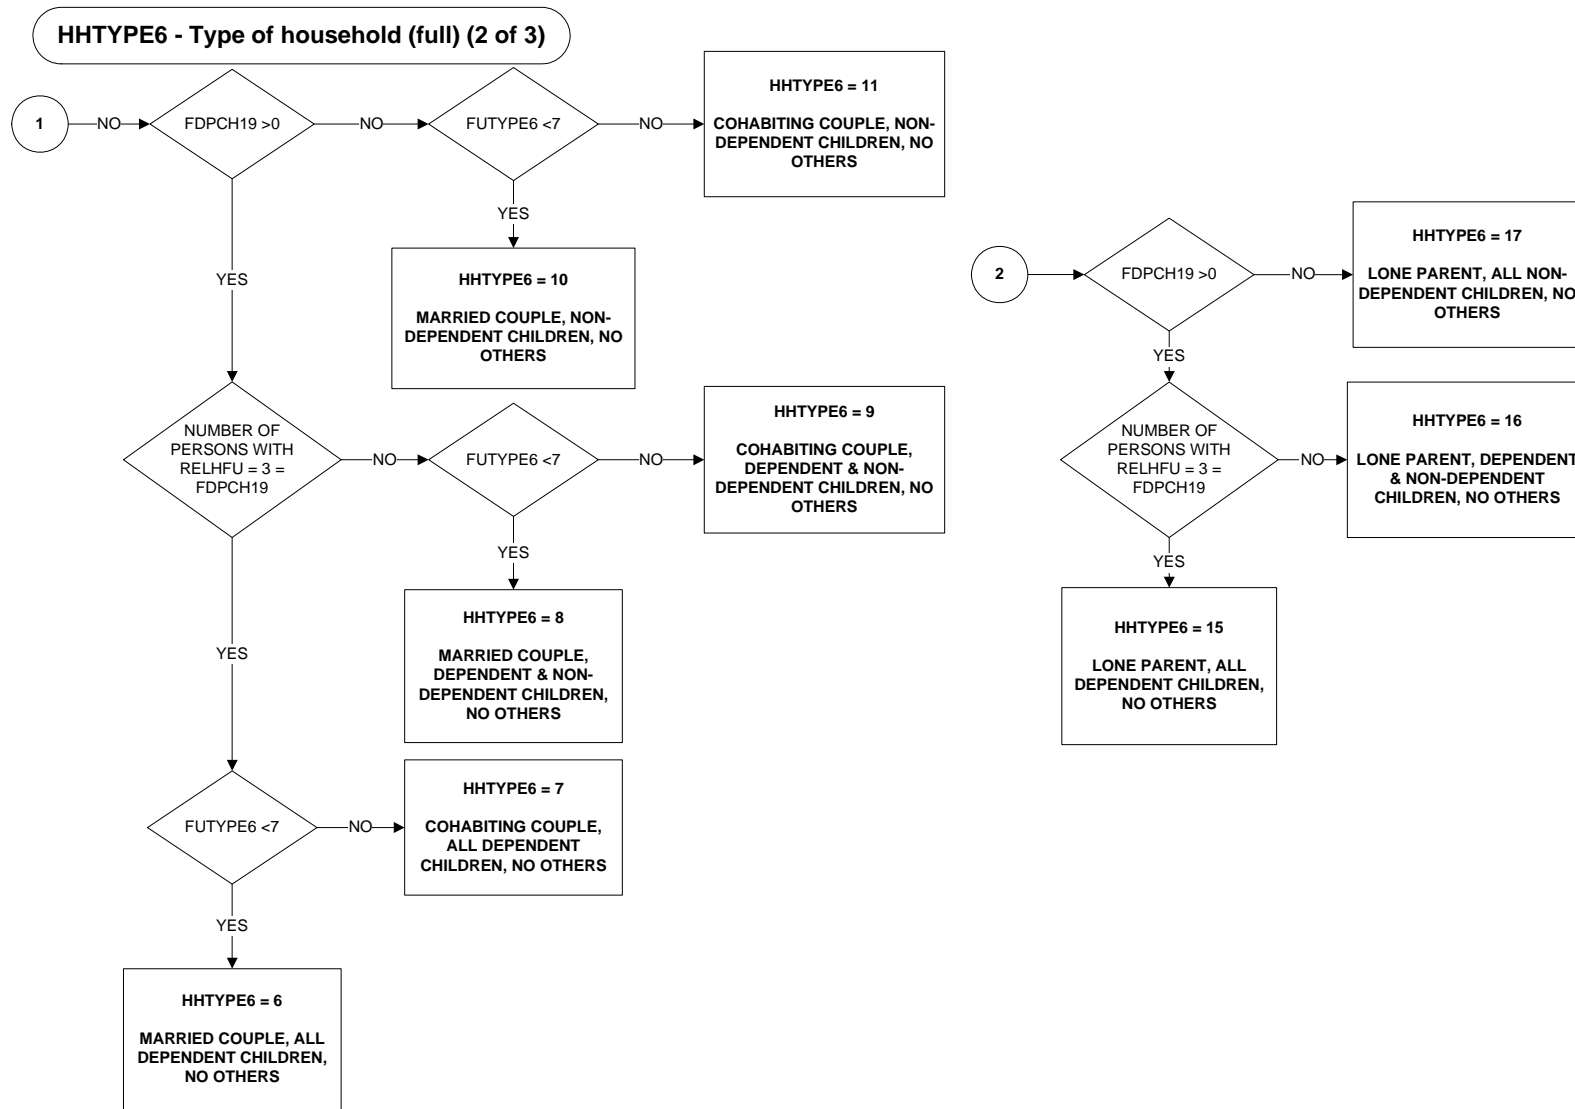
HHTYPE6 - Type of household (full) (2 of 3)

1

NO

FDPCH19 >0

NO

FUTYPE6 <7

NO

HHTYPE6 = 11

COHABITING COUPLE, NON-DEPENDENT CHILDREN, NO OTHERS

YES

HHTYPE6 = 10

MARRIED COUPLE, NON-DEPENDENT CHILDREN, NO OTHERS

YES

NUMBER OF PERSONS WITH RELHFU = 3 = FDPCH19

NO

FUTYPE6 <7

NO

HHTYPE6 = 9

COHABITING COUPLE, DEPENDENT & NON-DEPENDENT CHILDREN, NO OTHERS

YES

HHTYPE6 = 8

MARRIED COUPLE, DEPENDENT & NON-DEPENDENT CHILDREN, NO OTHERS

YES

FUTYPE6 <7

NO

HHTYPE6 = 7

COHABITING COUPLE, ALL DEPENDENT CHILDREN, NO OTHERS

YES

HHTYPE6 = 6

MARRIED COUPLE, ALL DEPENDENT CHILDREN, NO OTHERS

2

FDPCH19 >0

NO

HHTYPE6 = 17

LONE PARENT, ALL NON-DEPENDENT CHILDREN, NO OTHERS

YES

NUMBER OF PERSONS WITH RELHFU = 3 = FDPCH19

NO

HHTYPE6 = 16

LONE PARENT, DEPENDENT & NON-DEPENDENT CHILDREN, NO OTHERS

YES

HHTYPE6 = 15

LONE PARENT, ALL DEPENDENT CHILDREN, NO OTHERS